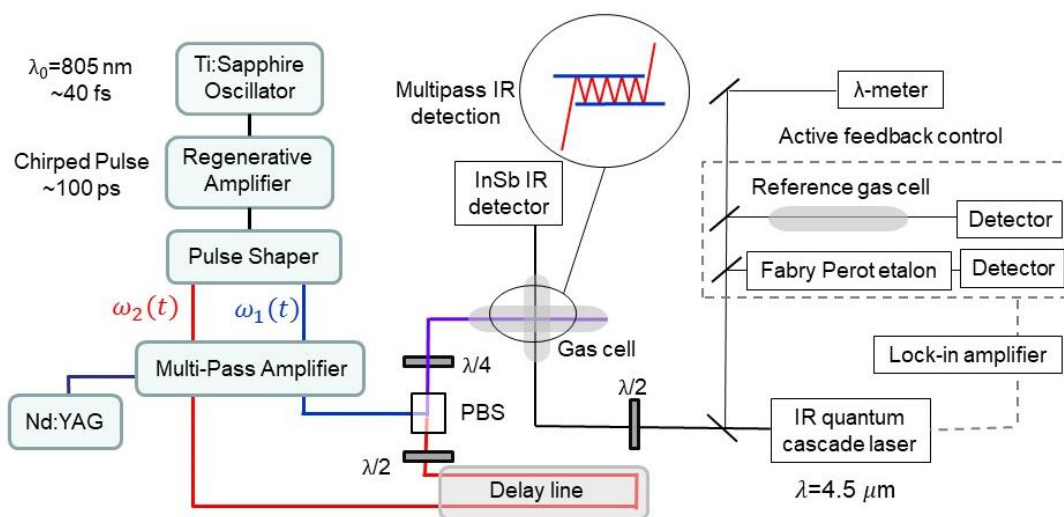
$\lambda_0$=805 nm
~40 fs

Ti:Sapphire Oscillator

Chirped Pulse
~100 ps

Regenerative Amplifier

Pulse Shaper

$\omega_2(t)$

$\omega_1(t)$

Multi-Pass Amplifier

Nd:YAG

Multipass IR detection

InSb IR detector

Gas cell

$\lambda/4$

PBS

$\lambda/2$

Delay line

$\lambda/2$

λ-meter

Active feedback control

Reference gas cell

Detector

Fabry Perot etalon

Detector

Lock-in amplifier

IR quantum cascade laser

$\lambda$=4.5 $\mu$m